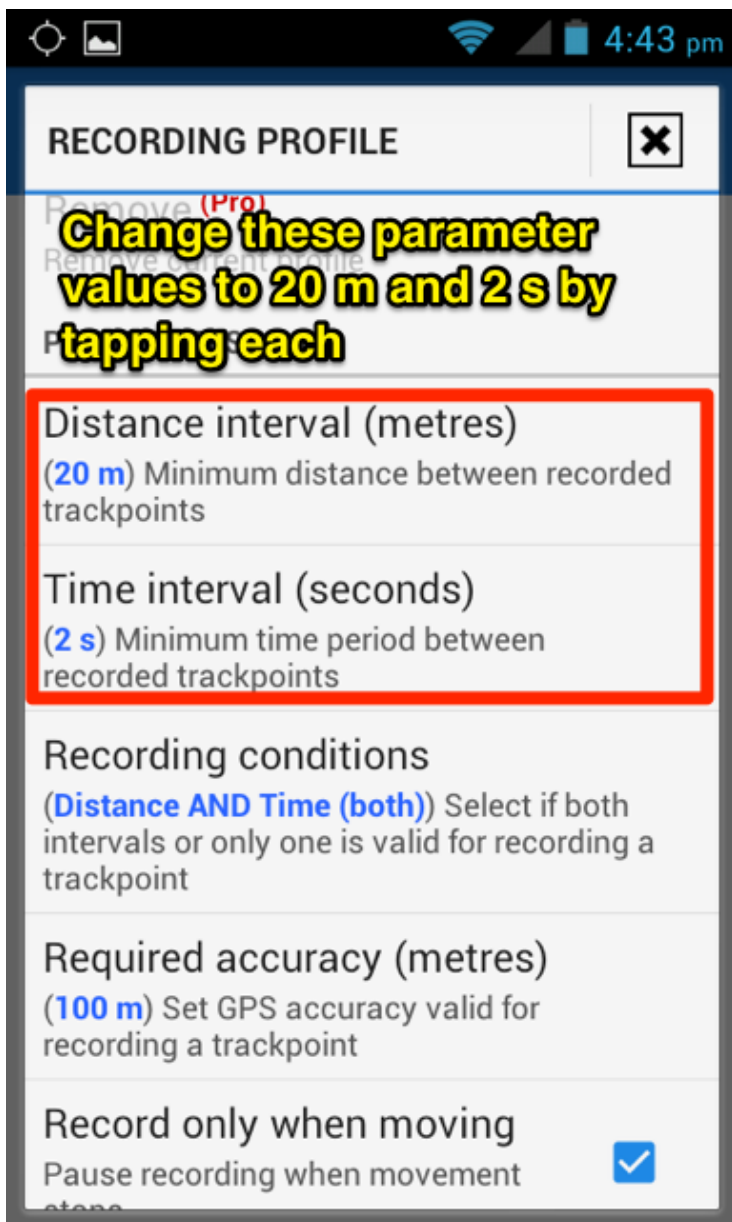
4:43 pm

RECORDING PROFILE

Remove (Pro)
Remove current profile

P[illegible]

Change these parameter values to 20 m and 2 s by tapping each

Distance interval (metres)
(20 m) Minimum distance between recorded trackpoints

Time interval (seconds)
(2 s) Minimum time period between recorded trackpoints

Recording conditions
(Distance AND Time (both)) Select if both intervals or only one is valid for recording a trackpoint

Required accuracy (metres)
(100 m) Set GPS accuracy valid for recording a trackpoint

Record only when moving
Pause recording when movement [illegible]